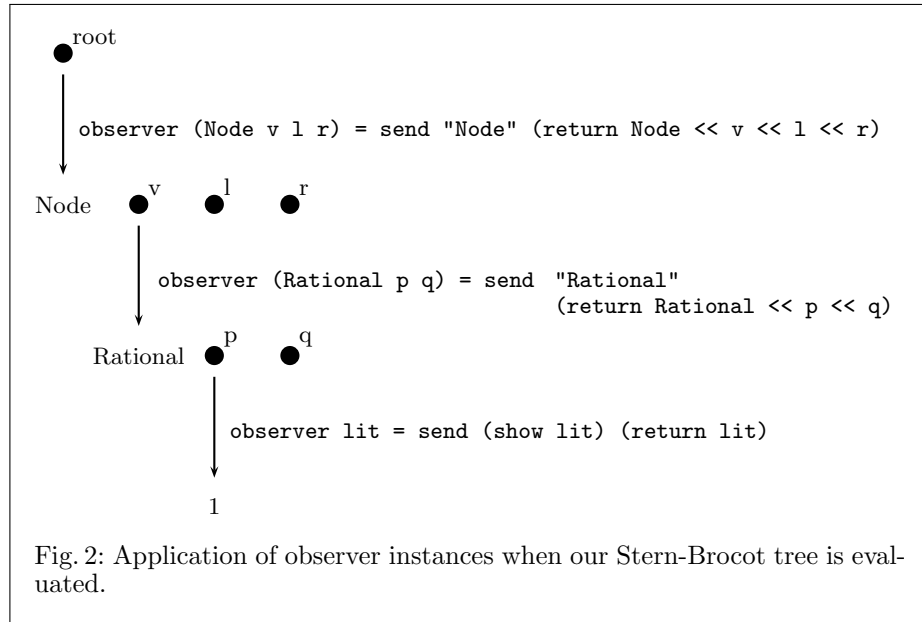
root

observer (Node v l r) = send "Node" (return Node << v << l << r)

Node v l r

observer (Rational p q) = send "Rational" (return Rational << p << q)

Rational p q

observer lit = send (show lit) (return lit)

1

Fig. 2: Application of observer instances when our Stern-Brocot tree is evaluated.